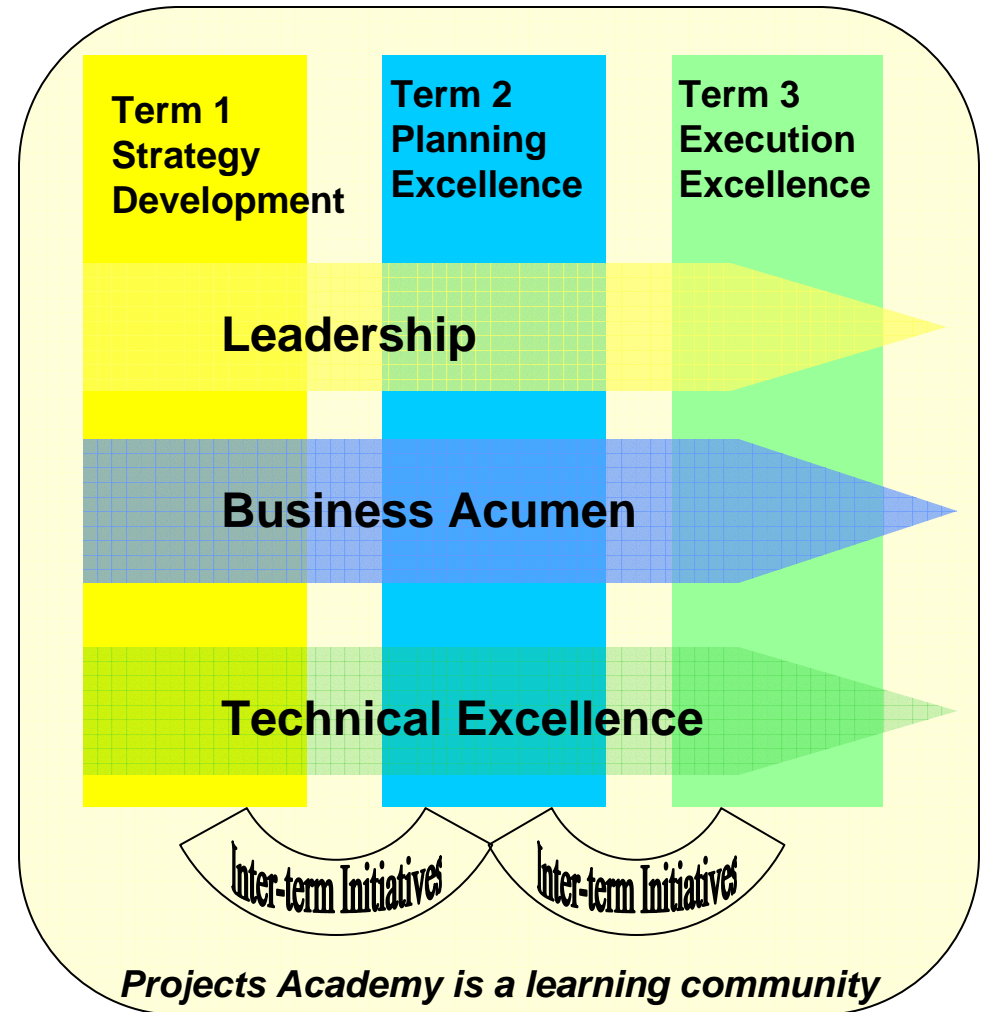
Term 1
Strategy
Development

Term 2
Planning
Excellence

Term 3
Execution
Excellence

Leadership

Business Acumen

Technical Excellence

Inter-term Initiatives

Inter-term Initiatives

Projects Academy is a learning community